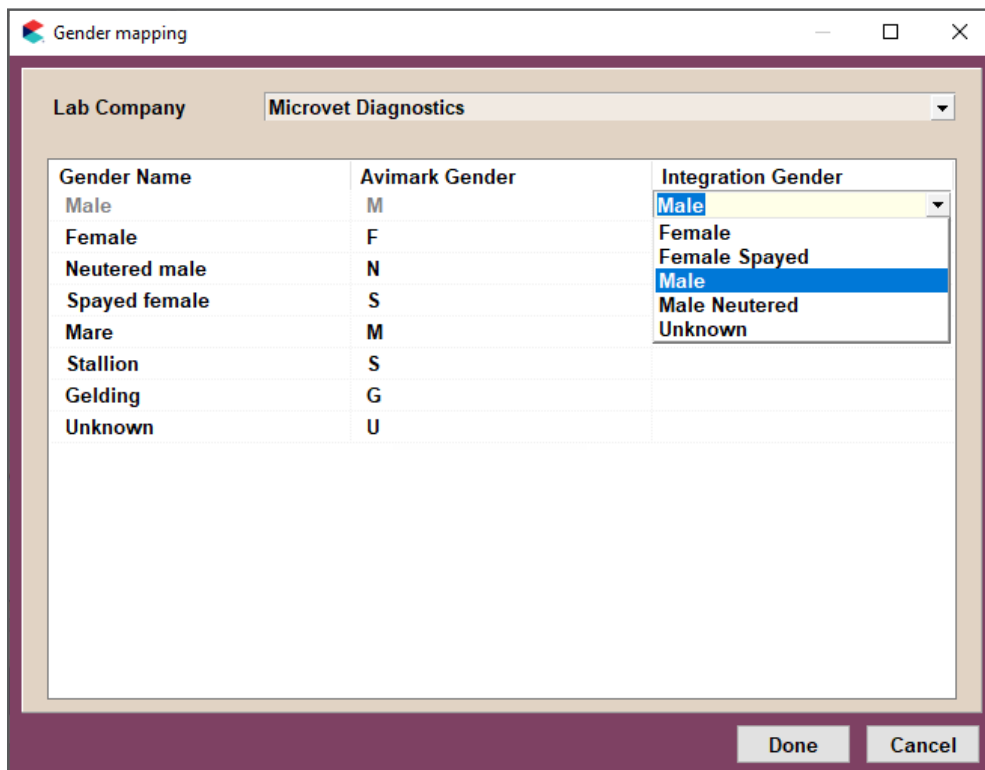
Gender mapping

Lab Company Microvet Diagnostics

| Gender Name | Avimark Gender | Integration Gender |
|---|---|---|
| Male | M | Male |
| Female | F | Female |
| Neutered male | N | Female Spayed |
| Spayed female | S | Male |
| Mare | M | Male Neutered |
| Stallion | S | Unknown |
| Gelding | G | |
| Unknown | U | |

Done Cancel